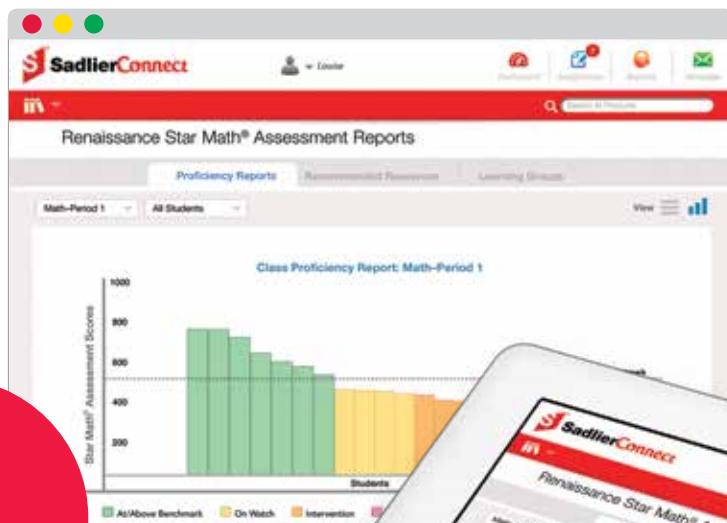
SadlierConnect

Louise

Dashboard Assignments Reports Messages

Search All Products

Renaissance Star Math® Assessment Reports

Proficiency Reports Recommended Resources Learning Groups

Math-Period 1 All Students

View

Class Proficiency Report: Math-Period 1

1000

800

600

400

200

Star Math® Assessment Scores

Students

At/Above Benchmark On Watch Intervention

SadlierConnect

Renaissance Star Math®